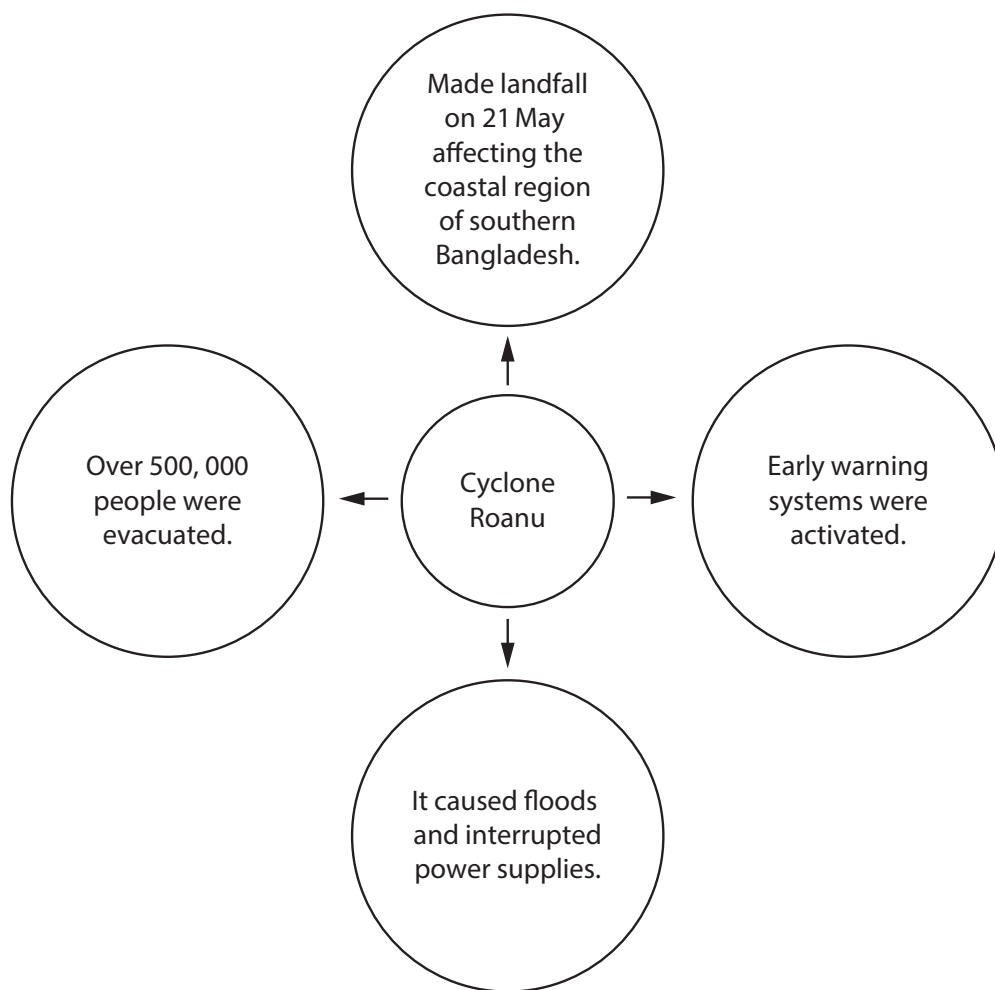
Made landfall on 21 May affecting the coastal region of southern Bangladesh.

Over 500, 000 people were evacuated.

Cyclone Roanu

Early warning systems were activated.

It caused floods and interrupted power supplies.